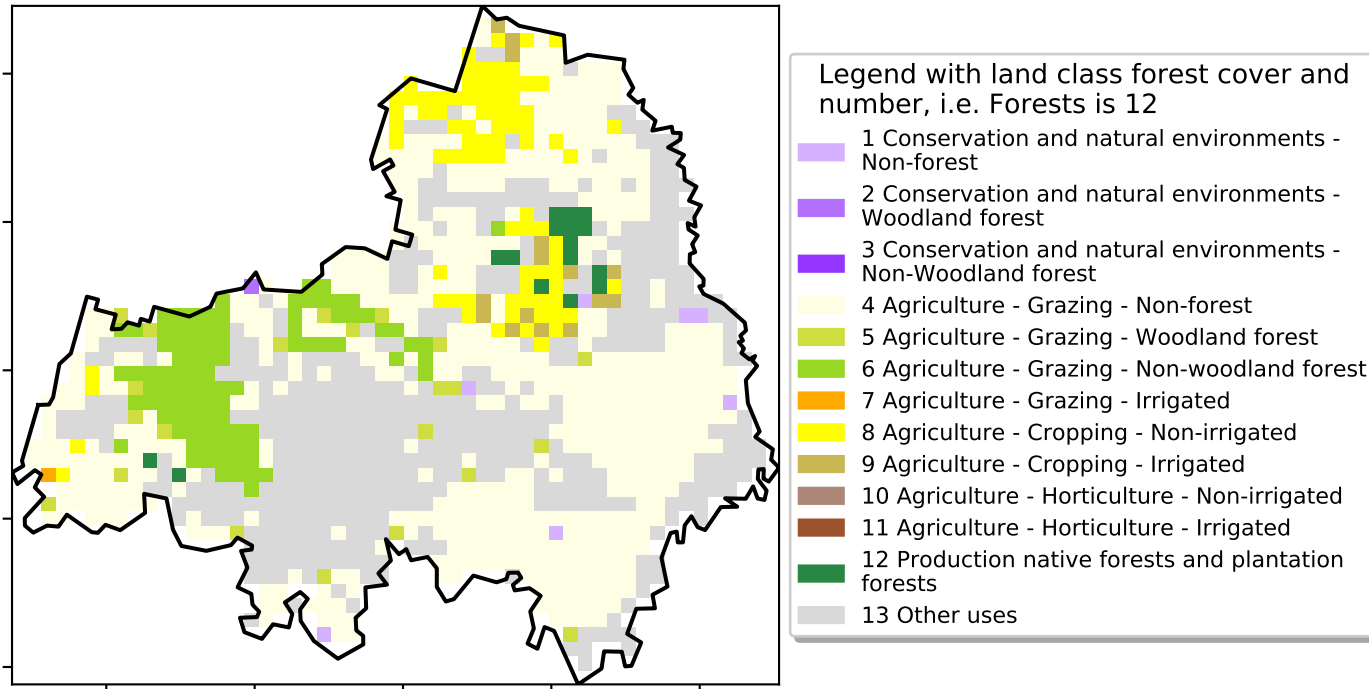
Legend with land class forest cover and number, i.e. Forests is 12

1 Conservation and natural environments - Non-forest

2 Conservation and natural environments - Woodland forest

3 Conservation and natural environments - Non-Woodland forest

4 Agriculture - Grazing - Non-forest

5 Agriculture - Grazing - Woodland forest

6 Agriculture - Grazing - Non-woodland forest

7 Agriculture - Grazing - Irrigated

8 Agriculture - Cropping - Non-irrigated

9 Agriculture - Cropping - Irrigated

10 Agriculture - Horticulture - Non-irrigated

11 Agriculture - Horticulture - Irrigated

12 Production native forests and plantation forests

13 Other uses